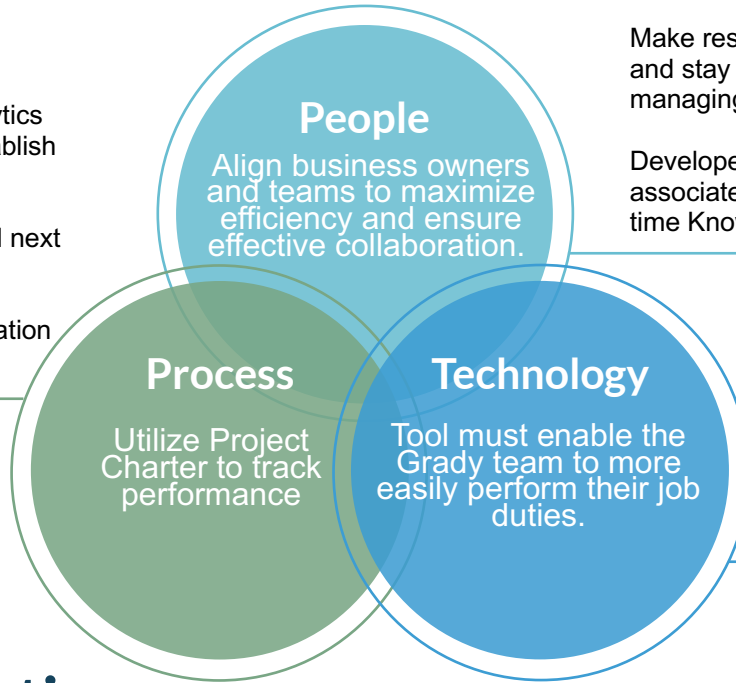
rtics
ablish

l next

ation

People
Align business owners and teams to maximize efficiency and ensure effective collaboration.

Make res
and stay
managing

Develope
associate
time Kno

Process
Utilize Project Charter to track performance

Technology
Tool must enable the Grady team to more easily perform their job duties.